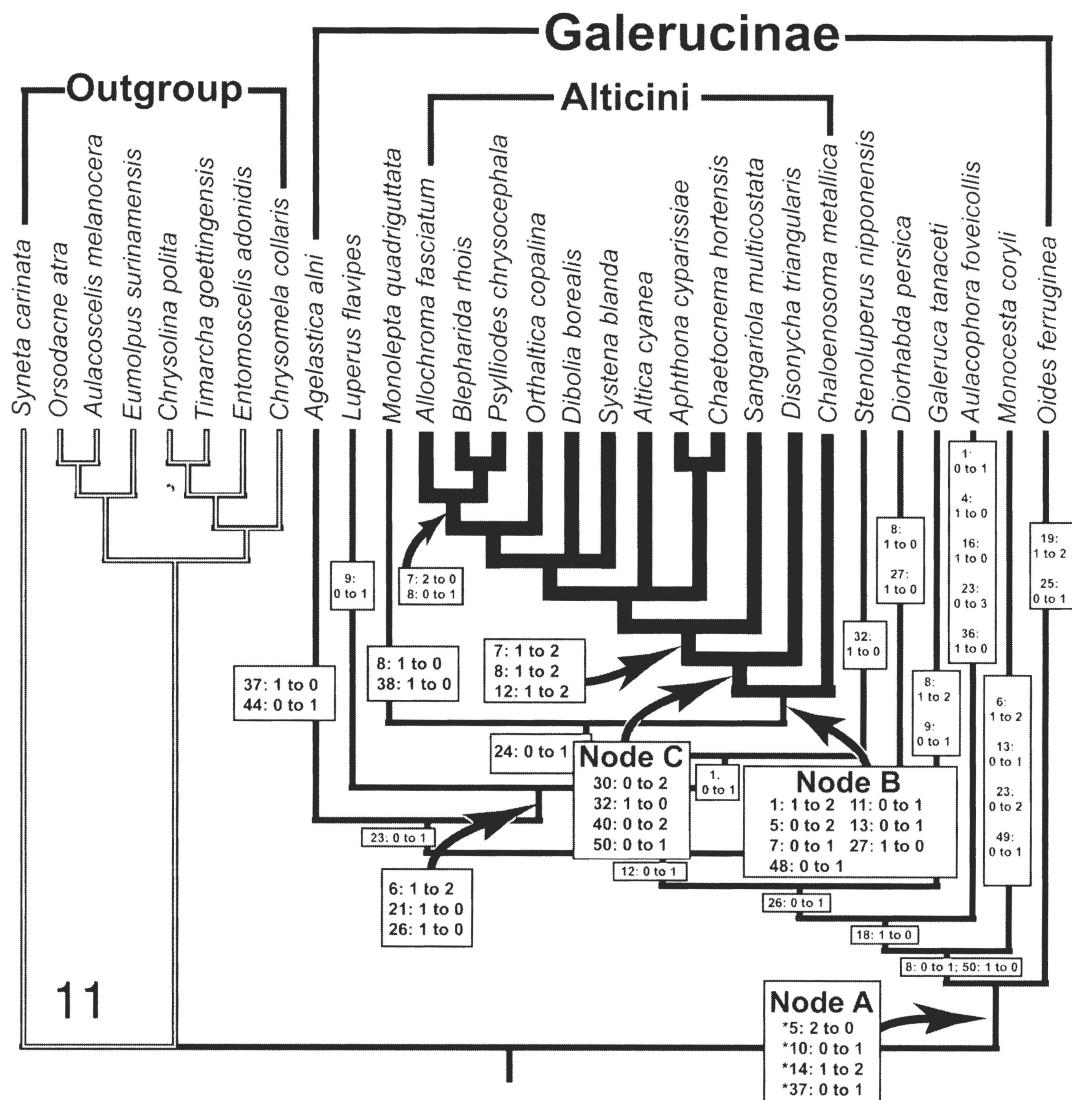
Galerucinae

Outgroup

Alticini

Syneta carinata
Orsodacne atra
Aulacoscelis melanocera
Eumolpus surinamensis
Chrysolina polita
Timarcha goettingensis
Entomoscelis adonidis
Chrysomela collaris
Agelastica alni
Luperus flavipes
Monolepta quadriguttata
Allochroma fasciatum
Blepharida rhois
Psylliodes chrysocephala
Orthaltica copalina
Dibolia borealis
Systena blanda
Altica cyanea
Aphthona cyparissiae
Chaetocnema hortensis
Sangariola multicostata
Disonycha triangularis
Chaloenosoma metallica
Stenoluperus nipponensis
Diorhabda persica
Galeruca tanaceti
Aulacophora foveicollis
Monocesta coryli
Oides ferruginea

1: 0 to 1
4: 1 to 0
16: 1 to 0
23: 0 to 3
36: 1 to 0

8: 1 to 0
27: 1 to 0

19: 1 to 2
25: 0 to 1

9: 0 to 1

7: 2 to 0
8: 0 to 1

32: 1 to 0

7: 1 to 2
8: 1 to 2
12: 1 to 2

8: 1 to 0
38: 1 to 0

37: 1 to 0
44: 0 to 1

6: 1 to 2
13: 0 to 1
23: 0 to 2
49: 0 to 1

8: 1 to 2
9: 0 to 1

24: 0 to 1

Node C
30: 0 to 2
32: 1 to 0
40: 0 to 2
50: 0 to 1

1: 0 to 1

Node B
1: 1 to 2
5: 0 to 2
7: 0 to 1
48: 0 to 1
11: 0 to 1
13: 0 to 1
27: 1 to 0

23: 0 to 1

6: 1 to 2
21: 1 to 0
26: 1 to 0

12: 0 to 1

26: 0 to 1

18: 1 to 0

8: 0 to 1; 50: 1 to 0

11

Node A
*5: 2 to 0
*10: 0 to 1
*14: 1 to 2
*37: 0 to 1